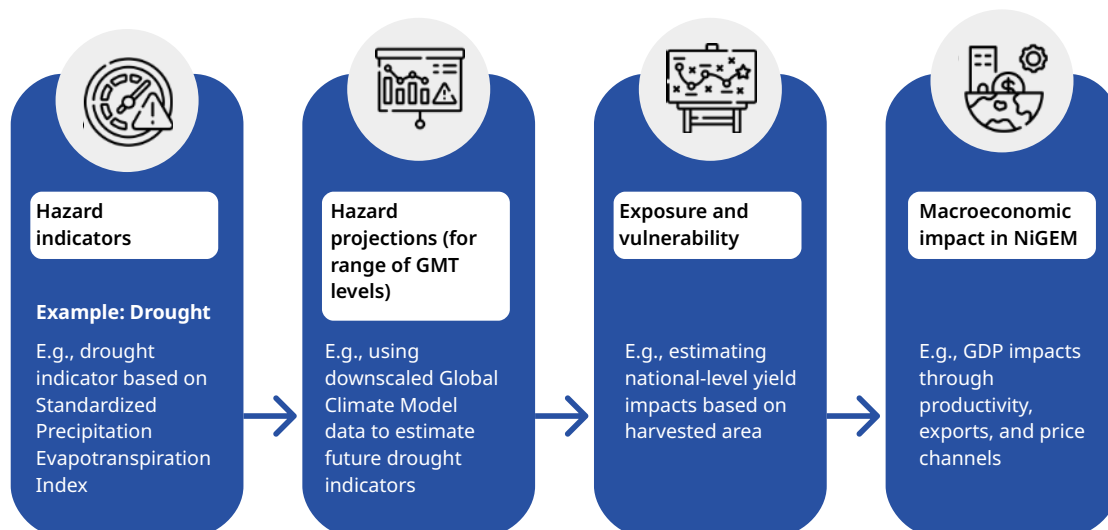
Hazard indicators

Example: Drought

E.g., drought indicator based on Standardized Precipitation Evapotranspiration Index

Hazard projections (for range of GMT levels)

E.g., using downscaled Global Climate Model data to estimate future drought indicators

Exposure and vulnerability

E.g., estimating national-level yield impacts based on harvested area

Macroeconomic impact in NiGEM

E.g., GDP impacts through productivity, exports, and price channels